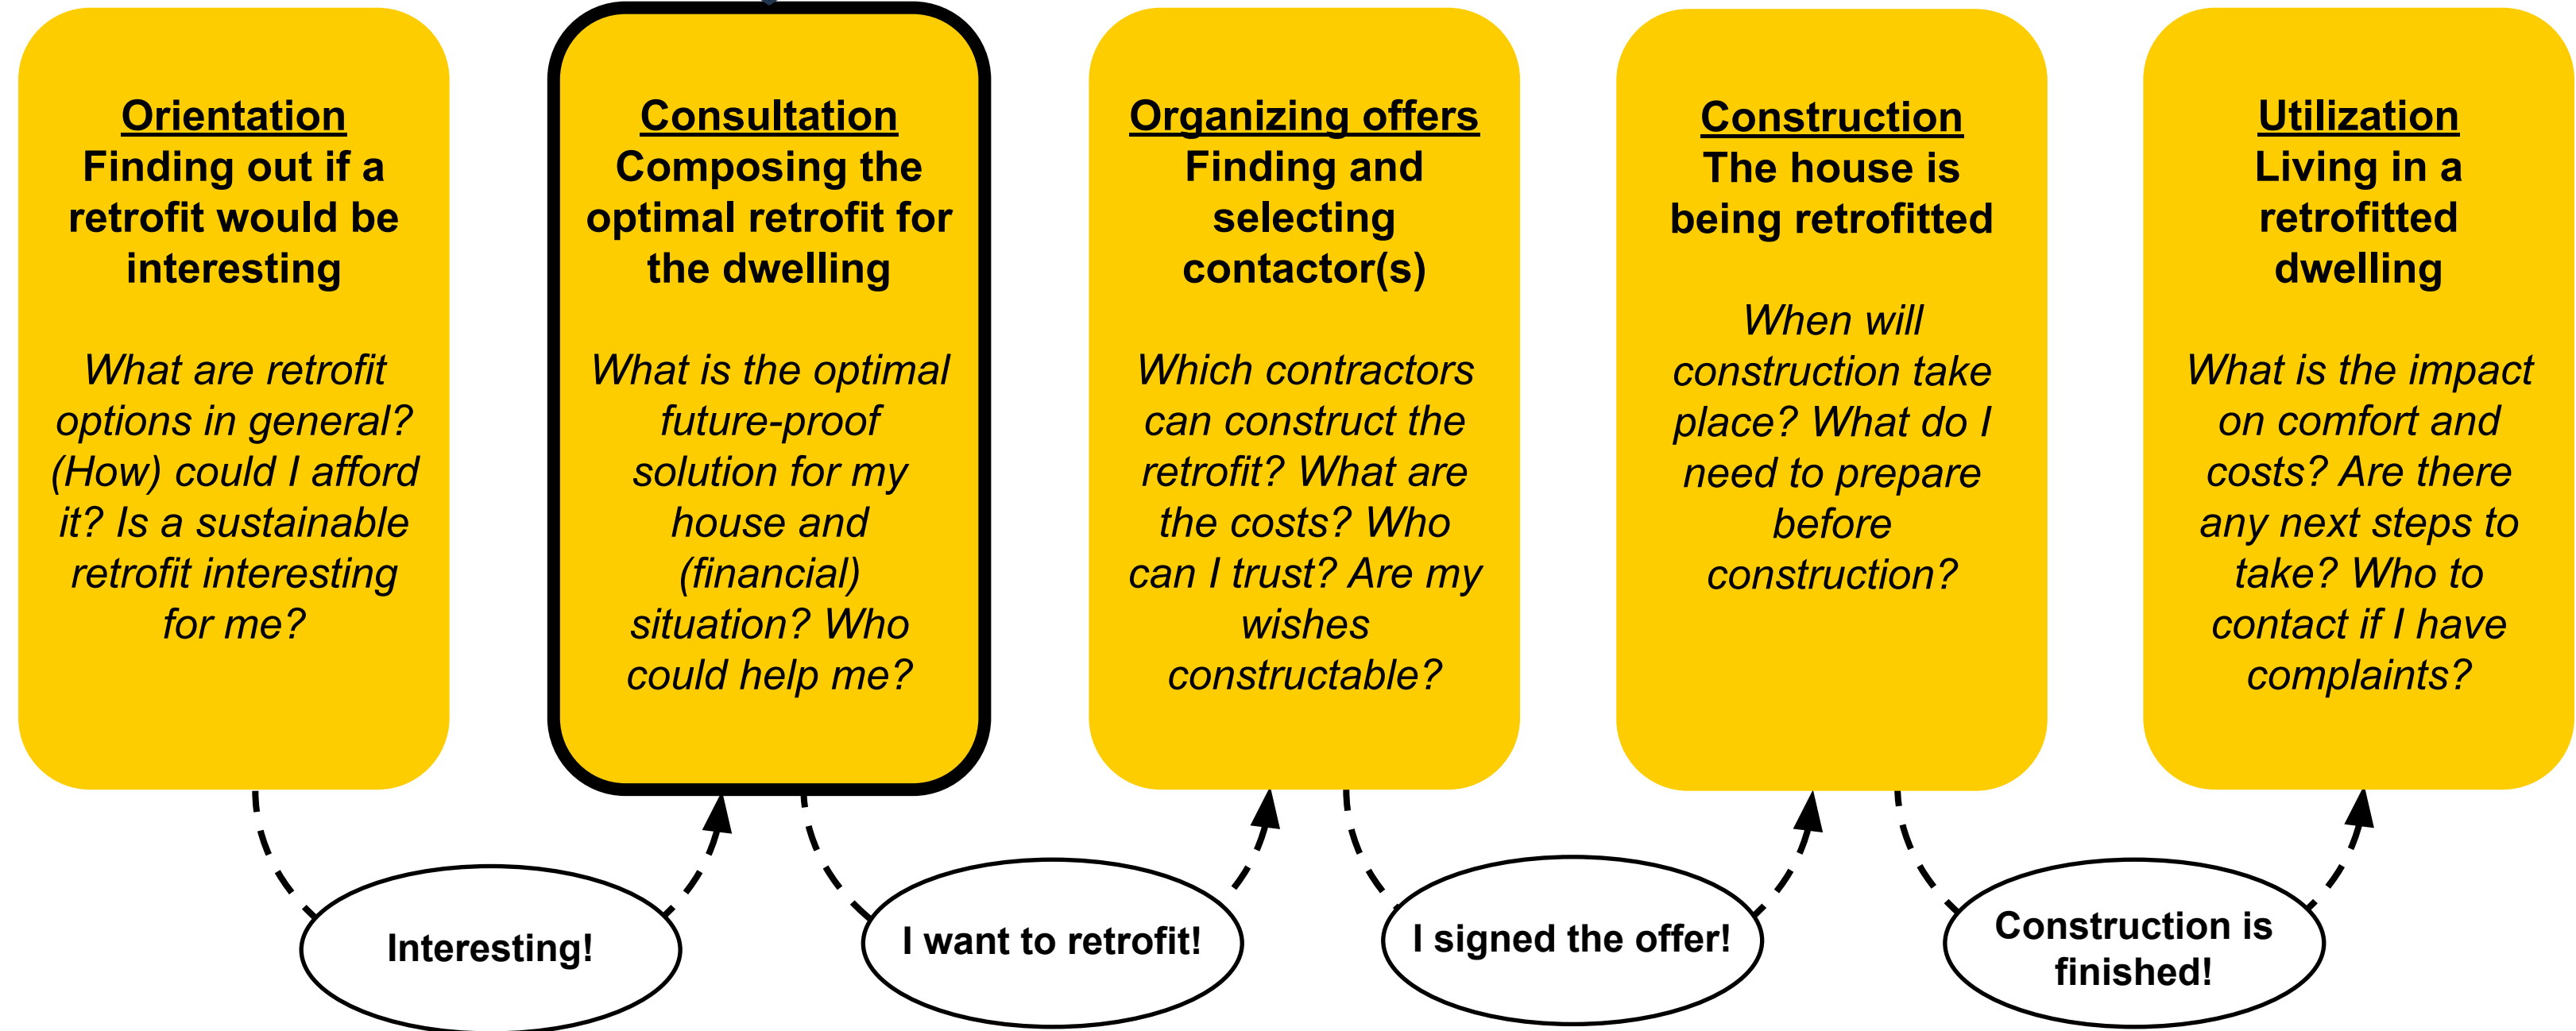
Orientation
Finding out if a retrofit would be interesting

What are retrofit options in general? (How) could I afford it? Is a sustainable retrofit interesting for me?

Consultation
Composing the optimal retrofit for the dwelling

What is the optimal future-proof solution for my house and (financial) situation? Who could help me?

Organizing offers
Finding and selecting contactor(s)

Which contractors can construct the retrofit? What are the costs? Who can I trust? Are my wishes constructable?

Construction
The house is being retrofitted

When will construction take place? What do I need to prepare before construction?

Utilization
Living in a retrofitted dwelling

What is the impact on comfort and costs? Are there any next steps to take? Who to contact if I have complaints?

Interesting!

I want to retrofit!

I signed the offer!

Construction is finished!